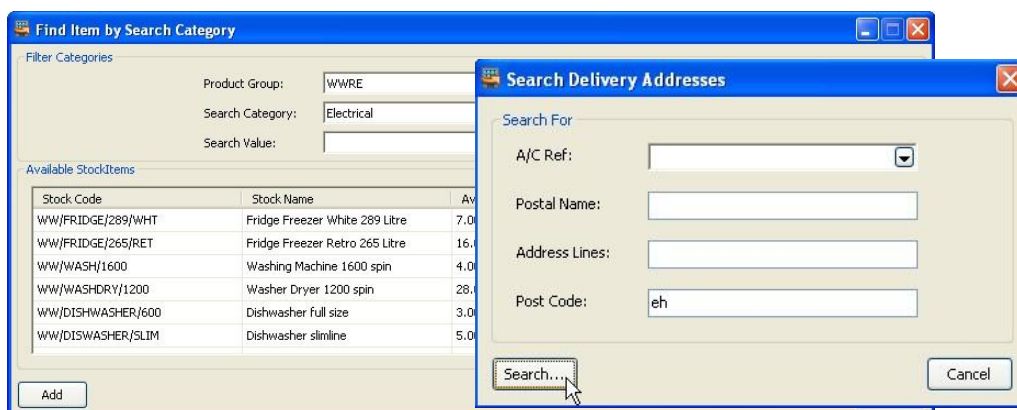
Find Item by Search Category

Filter Categories

Product Group: WWRE

Search Category: Electrical

Search Value:

Available StockItems

| Stock Code | Stock Name | Av |
|---|---|---|
| WW/FRIDGE/289/WHT | Fridge Freezer White 289 Litre | 7.0 |
| WW/FRIDGE/265/RET | Fridge Freezer Retro 265 Litre | 16. |
| WW/WASH/1600 | Washing Machine 1600 spin | 4.0 |
| WW/WASHDRY/1200 | Washer Dryer 1200 spin | 28. |
| WW/DISHWASHER/600 | Dishwasher full size | 3.0 |
| WW/DISWASHER/SLIM | Dishwasher slimline | 5.0 |

Add

Search Delivery Addresses

Search For

A/C Ref:

Postal Name:

Address Lines:

Post Code: eh

Search...

Cancel